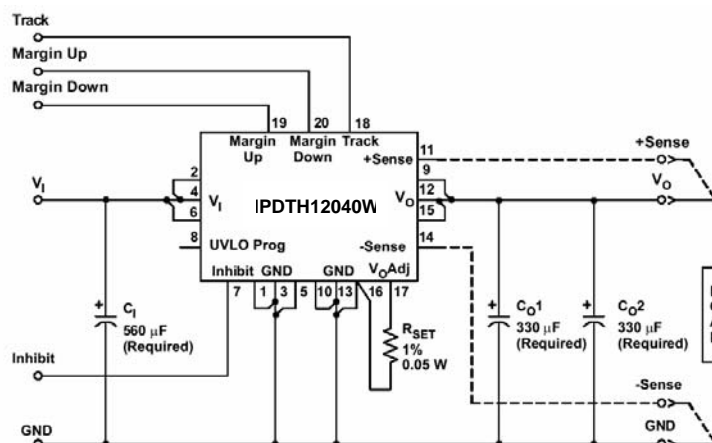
Track
Margin Up
Margin Down
19
20
18
Margin Up
Margin Down
Track
+Sense
11
+Sense
9
$V_I$
2
4
6
$V_I$
IPDTH12040W
$V_O$
12
15
$V_O$
8
UVLO Prog
-Sense
14
Inhibit
GND
GND
$V_O$Adj
7
1
3
5
10
13
16
17
+
$C_I$
560 μF
(Required)
$R_{SET}$
1%
0.05 W
+
$C_O1$
330 μF
(Required)
+
$C_O2$
330 μF
(Required)
Inhibit
-Sense
GND
GND